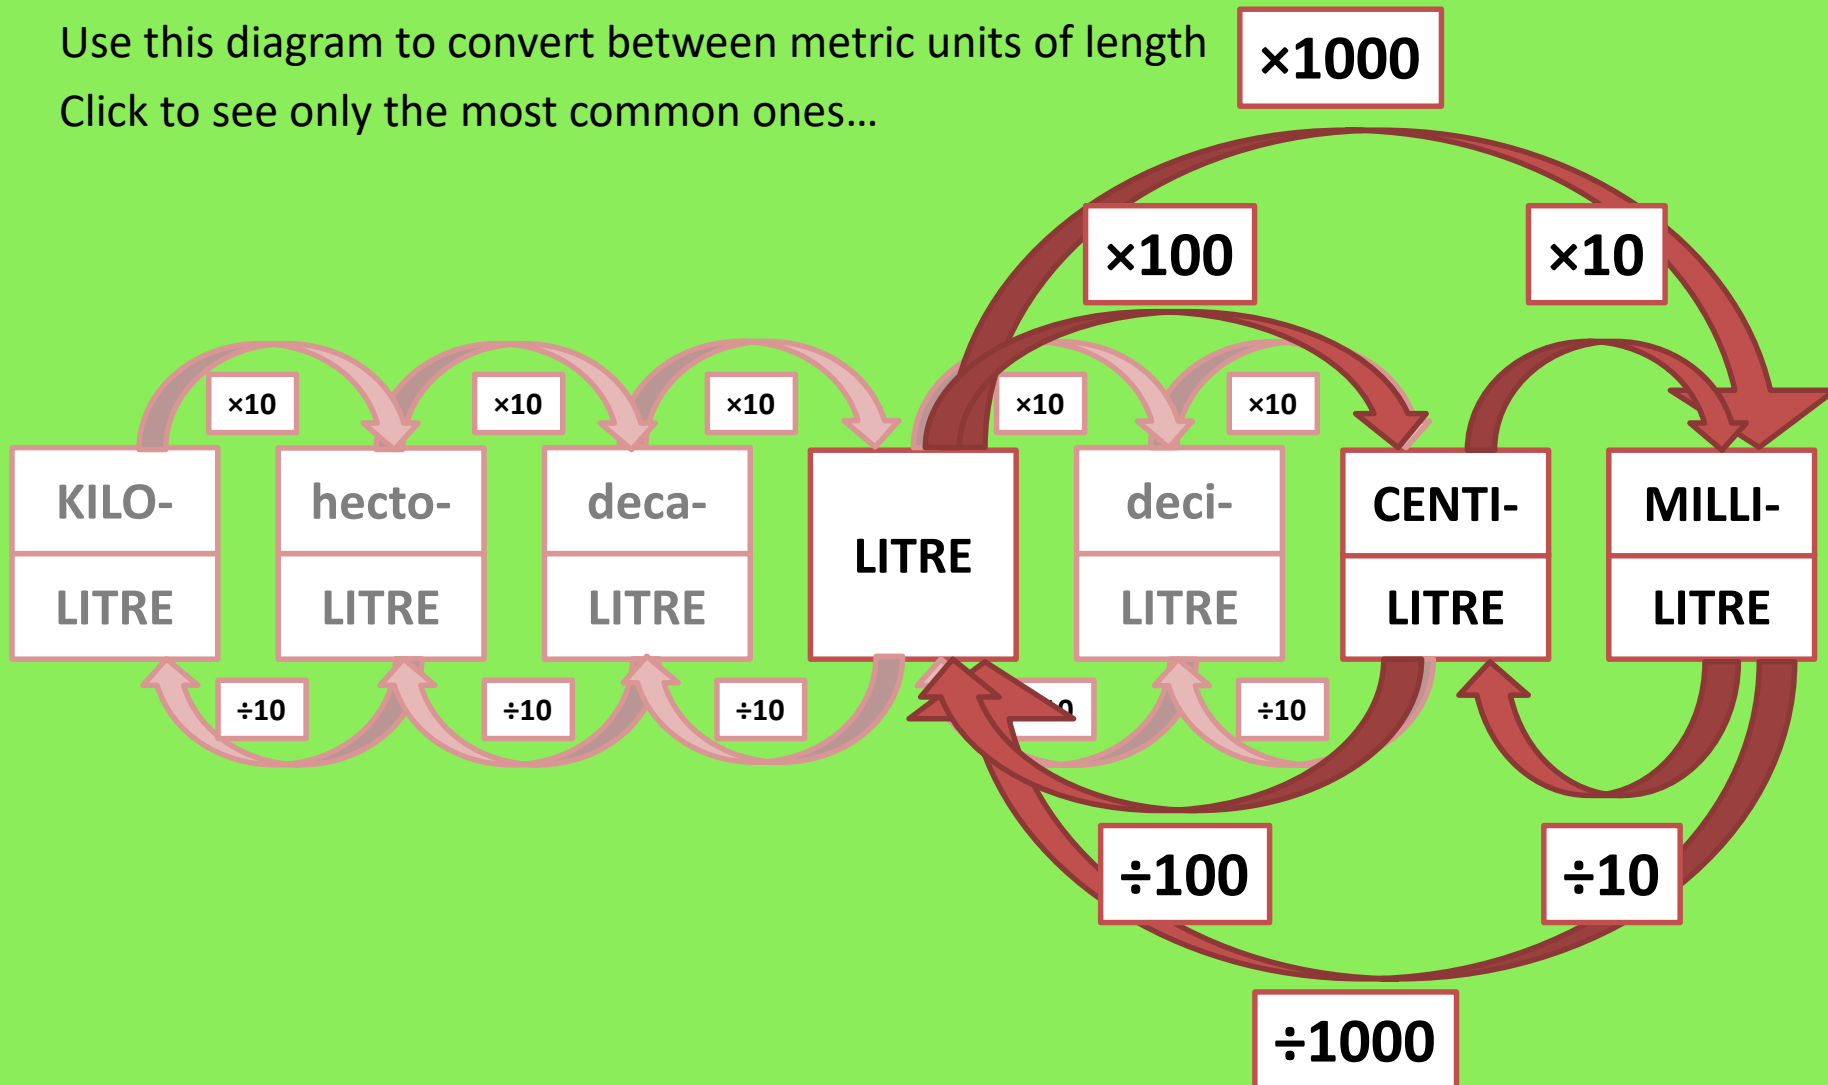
Use this diagram to convert between metric units of length

Click to see only the most common ones…

×1000

×100

×10

×10

×10

×10

×10

×10

KILO-
LITRE

hecto-
LITRE

deca-
LITRE

LITRE

deci-
LITRE

CENTI-
LITRE

MILLI-
LITRE

÷10

÷10

÷10

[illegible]0

÷10

÷100

÷10

÷1000